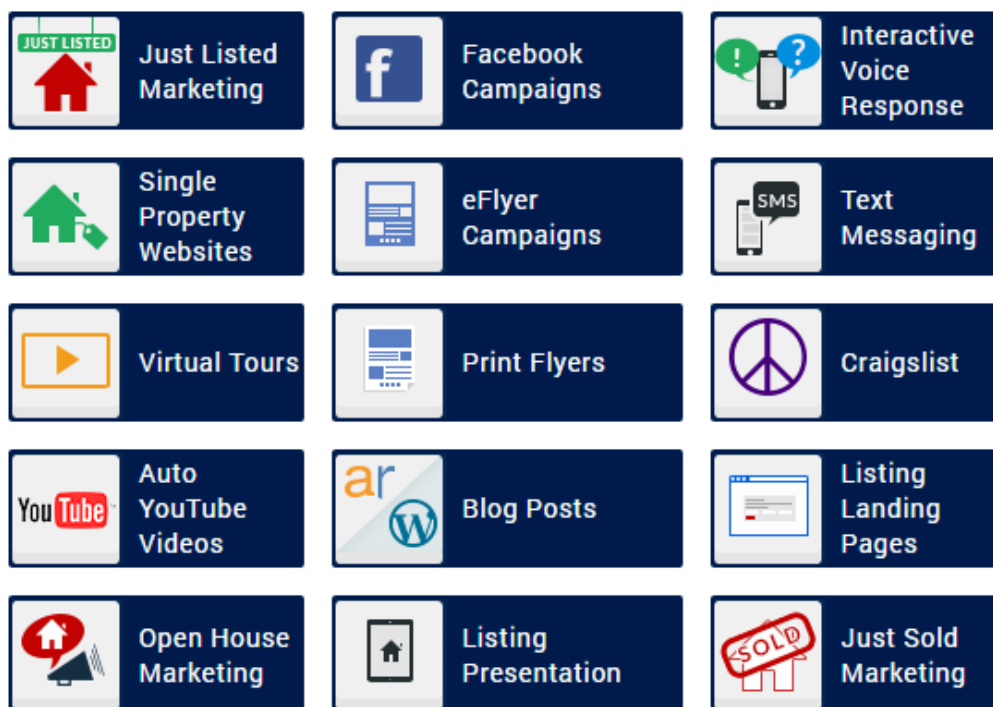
JUST LISTED
Just Listed Marketing

Facebook Campaigns

Interactive Voice Response

Single Property Websites

eFlyer Campaigns

SMS
Text Messaging

Virtual Tours

Print Flyers

Craigslist

YouTube
Auto YouTube Videos

ar
Blog Posts

Listing Landing Pages

Open House Marketing

Listing Presentation

SOLD
Just Sold Marketing